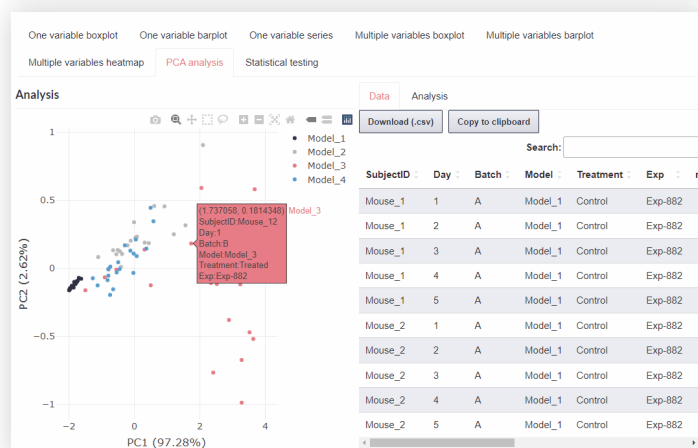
One variable boxplot One variable barplot One variable series Multiple variables boxplot Multiple variables barplot

Multiple variables heatmap PCA analysis Statistical testing

Analysis

Model_1
Model_2
Model_3
Model_4

(1.737058, 0.1814348)
SubjectID:Mouse_12
Day:1
Batch:B
Model:Model_3
Treatment:Treated
Exp:Exp-882

Model_3

PC2 (2.62%)

1
0.5
0
−0.5
−1

−2 0 2 4

PC1 (97.28%)

Data Analysis

Download (.csv) Copy to clipboard

Search:

| SubjectID | Day | Batch | Model | Treatment | Exp |
|---|---|---|---|---|---|
| Mouse_1 | 1 | A | Model_1 | Control | Exp-882 |
| Mouse_1 | 2 | A | Model_1 | Control | Exp-882 |
| Mouse_1 | 3 | A | Model_1 | Control | Exp-882 |
| Mouse_1 | 4 | A | Model_1 | Control | Exp-882 |
| Mouse_1 | 5 | A | Model_1 | Control | Exp-882 |
| Mouse_2 | 1 | A | Model_1 | Control | Exp-882 |
| Mouse_2 | 2 | A | Model_1 | Control | Exp-882 |
| Mouse_2 | 3 | A | Model_1 | Control | Exp-882 |
| Mouse_2 | 4 | A | Model_1 | Control | Exp-882 |
| Mouse_2 | 5 | A | Model_1 | Control | Exp-882 |